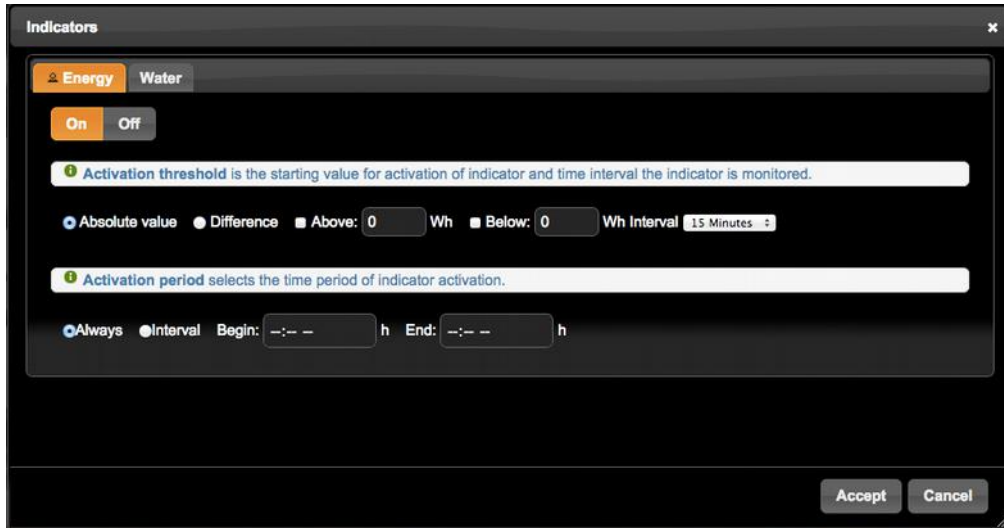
Indicators ×

Energy Water

On Off

Activation threshold is the starting value for activation of indicator and time interval the indicator is monitored.

Absolute value Difference Above: 0 Wh Below: 0 Wh Interval 15 Minutes

Activation period selects the time period of indicator activation.

Always Interval Begin: --:-- -- h End: --:-- -- h

Accept Cancel